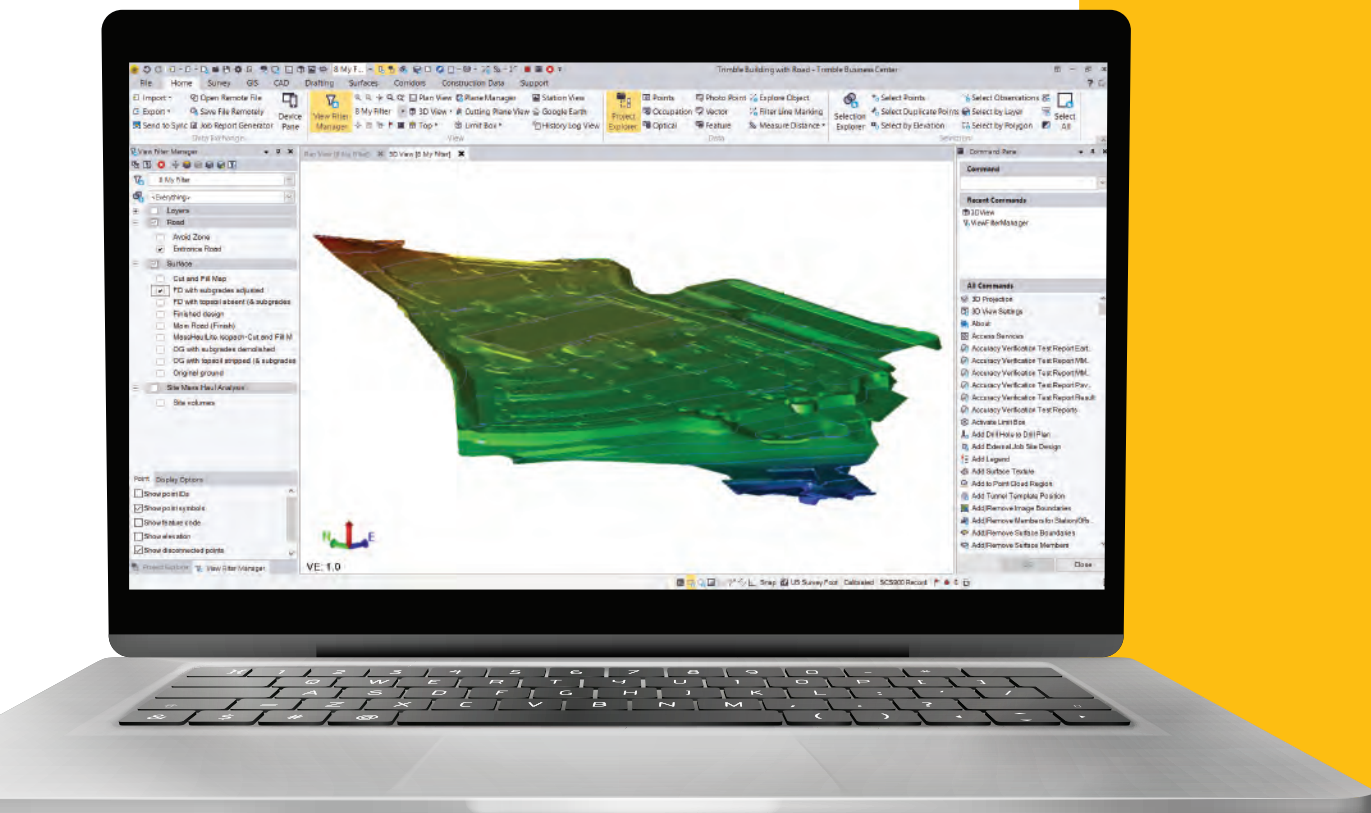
Trimble Building with Road - Trimble Business Center

File Home Survey GIS CAD Drafting Surfaces Corridors Construction Data Support

Import Open Remote File Export Save File Remotely Send to Sync Job Report Generator Device Pane
View Filter Manager 8 My Filter 3D View Top Plan View Plane Manager Cutting Plane View Limit Box Station View Google Earth History Log View
Project Explorer Points Occupation Optical Photo Point Vector Feature Explore Object Filter Line Marking Measure Distance
Selection Explorer Select Points Select Duplicate Points Select by Elevation Select Observations Select by Layer Select by Polygon Select All

View Filter Manager
8 My Filter
<Everything>
Layers
Road
Avoid Zone
Entrance Road
Surface
Cut and Fill Map
FD with subgrades adjusted
FD with topsoil absent (& subgrades
Finished design
Main Road (Finish)
MassHaul.Lnx.topsoil-Cut and Fill M
OG with subgrades demolished
OG with topsoil stripped (& subgrades
Original ground
Site Mass Haul Analysis
Site volumes

Point Display Options
Show point IDs
Show point symbols
Show feature code
Show elevation
Show disconnected points

Project Explorer View Filter Manager

Plan View [8 My Filter] 3D View [8 My Filter]

VE: 1.0

Command Pane
Command
Recent Commands
3D View
ViewFilterManager
All Commands
3D Projection
3D View Settings
About
Access Services
Accuracy Verification Test Report Eart...
Accuracy Verification Test Report Mbl...
Accuracy Verification Test Report Mbl...
Accuracy Verification Test Report Pav...
Accuracy Verification Test Report Result
Accuracy Verification Test Reports
Activate Limit Box
Add Drill Hole to Drill Plan
Add External Job Site Design
Add Legend
Add Surface Texture
Add to Point Cloud Region
Add Tunnel Template Position
Add/Remove Image Boundaries
Add/Remove Members for Station/Offs...
Add/Remove Surface Boundaries
Add/Remove Surface Members
Close

Snap US Survey Foot Calibrated SCS900 Record